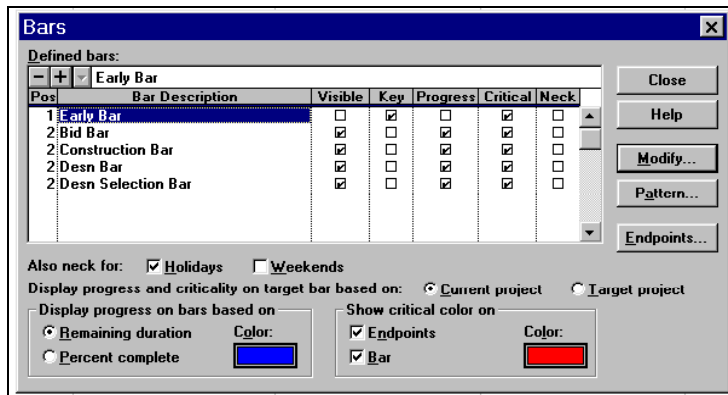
Bars

Defined bars:

− + Early Bar

| Pos | Bar Description | Visible | Key | Progress | Critical | Neck |
|---|---|---|---|---|---|---|
| 1 | Early Bar | ☐ | ☑ | ☐ | ☑ | ☐ |
| 2 | Bid Bar | ☑ | ☐ | ☑ | ☑ | ☐ |
| 2 | Construction Bar | ☑ | ☐ | ☑ | ☑ | ☐ |
| 2 | Desn Bar | ☑ | ☐ | ☑ | ☑ | ☐ |
| 2 | Desn Selection Bar | ☑ | ☐ | ☑ | ☑ | ☐ |

Close

Help

Modify...

Pattern...

Endpoints...

Also neck for: ☑ Holidays ☐ Weekends

Display progress and criticality on target bar based on: ⦿ Current project ○ Target project

Display progress on bars based on

⦿ Remaining duration

○ Percent complete

Color:

Show critical color on

☑ Endpoints

☑ Bar

Color: